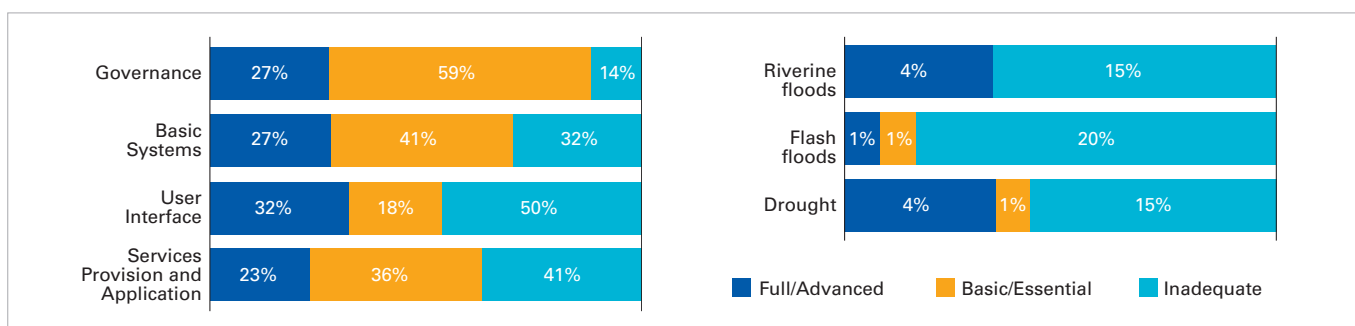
Governance 27% 59% 14%

Basic Systems 27% 41% 32%

User Interface 32% 18% 50%

Services Provision and Application 23% 36% 41%

Riverine floods 4% 15%

Flash floods 1% 1% 20%

Drought 4% 1% 15%

Full/Advanced Basic/Essential Inadequate